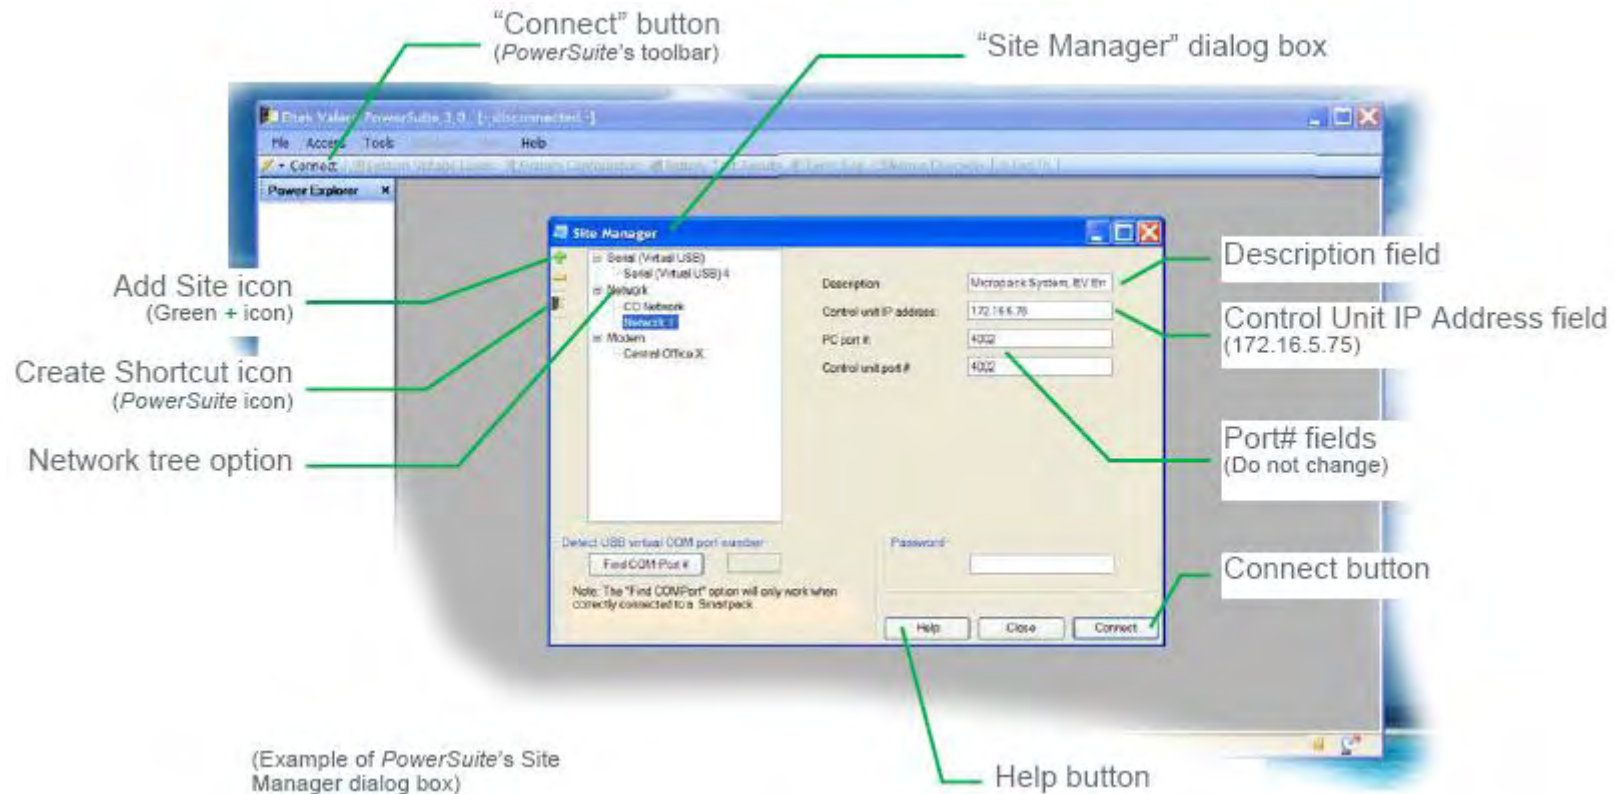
"Connect" button
(PowerSuite's toolbar)

"Site Manager" dialog box

Eltek Valere PowerSuite 3.0 [- disconnected -]

File Access Tools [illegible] Help

Connect

Power Explorer

Site Manager

Serial (Virtual USB)
Serial (Virtual USB) 4
Network
CO Network
Network 1
Modem
Central Office X

Description
Control unit IP address
PC port #
Control unit port #

Micropack System, BV En
172.16.5.75
4002
4002

Detect USB virtual COM port number
Find COM Port #
Note: The "Find COMPort" option will only work when correctly connected to a Smartpack

Password

Help
Close
Connect

Add Site icon
(Green + icon)

Create Shortcut icon
(PowerSuite icon)

Network tree option

Description field

Control Unit IP Address field
(172.16.5.75)

Port# fields
(Do not change)

Connect button

(Example of PowerSuite's Site Manager dialog box)

Help button